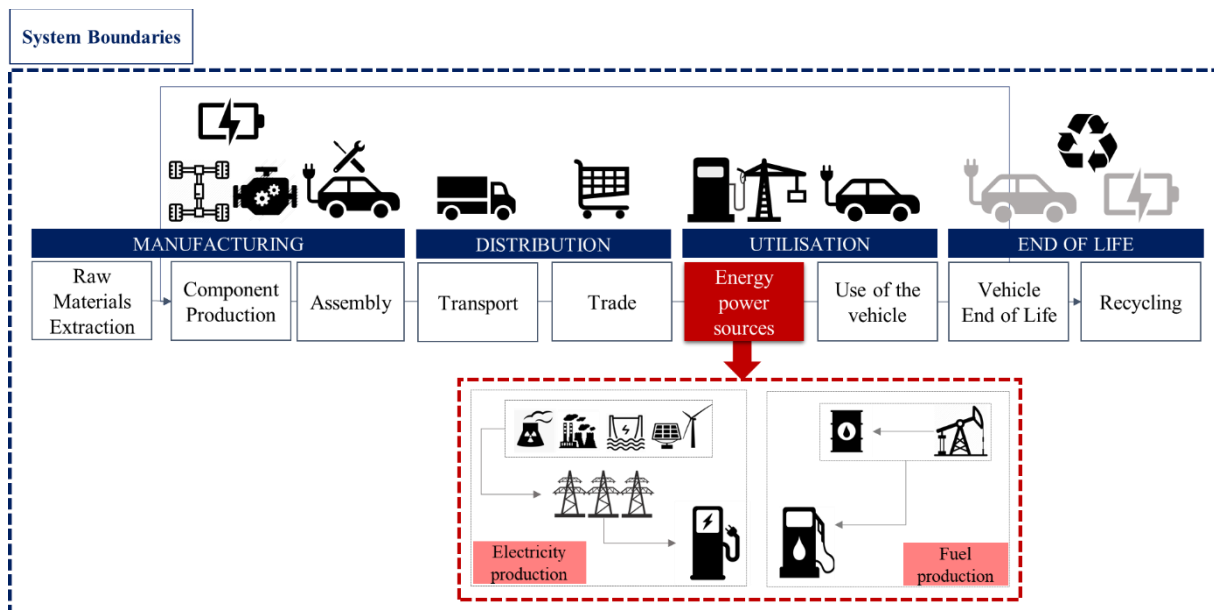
System Boundaries

MANUFACTURING

DISTRIBUTION

UTILISATION

END OF LIFE

Raw Materials Extraction

Component Production

Assembly

Transport

Trade

Energy power sources

Use of the vehicle

Vehicle End of Life

Recycling

Electricity production

Fuel production